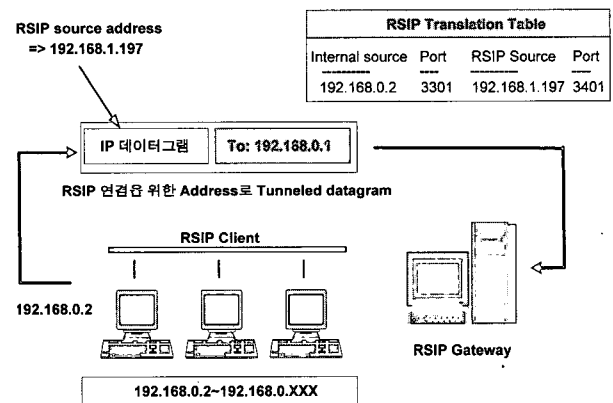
RSIP source address
=> 192.168.1.197

| RSIP Translation Table | | | |
|---|---|---|---|
| Internal source | Port | RSIP Source | Port |
| 192.168.0.2 | 3301 | 192.168.1.197 | 3401 |

IP 데이터그램
To: 192.168.0.1

RSIP 연결을 위한 Address로 Tunneled datagram

RSIP Client

192.168.0.2

RSIP Gateway

192.168.0.2~192.168.0.XXX